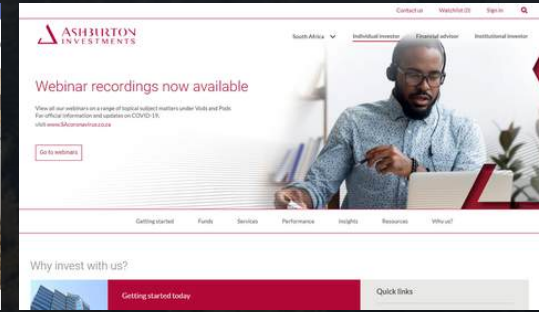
Contact us Watchlist (0) Sign in

ASHBURTON INVESTMENTS

South Africa Individual investor Financial advisor Institutional investor

Webinar recordings now available

View all our webinars on a range of topical subject matters under Vods and Pods
For official information and updates on COVID-19,
visit www.sacoronavirus.co.za

Go to webinars

Getting started Funds Services Performance Insights Resources Who us?

Why invest with us?

Getting started today

Quick links